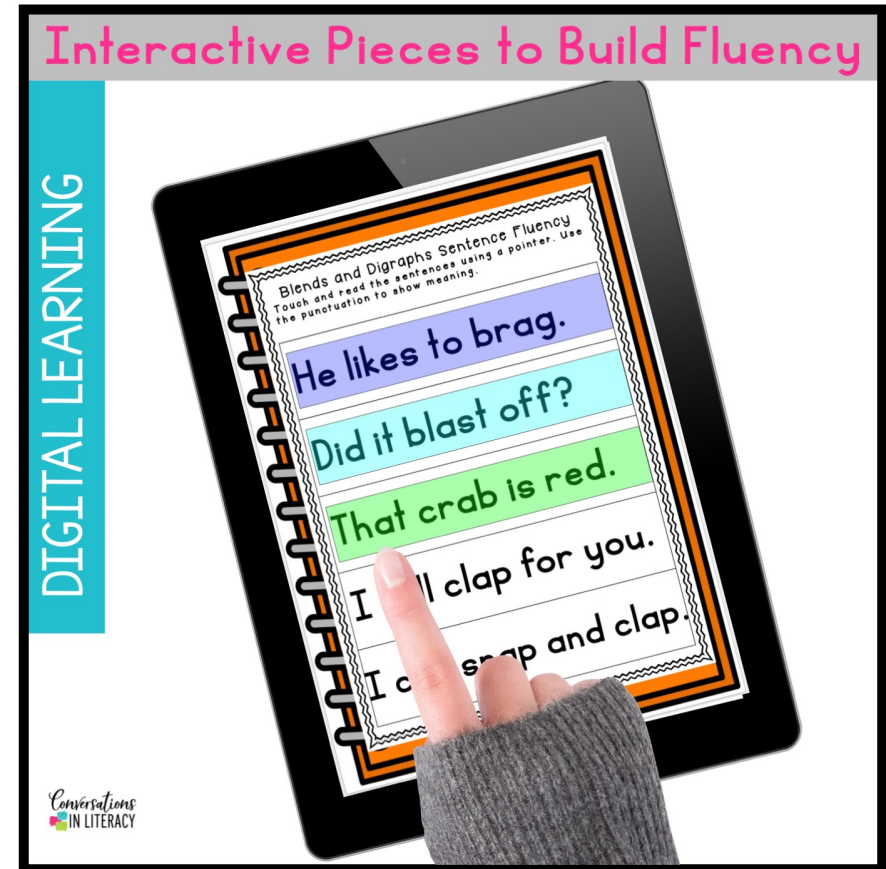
Interactive Pieces to Build Fluency

DIGITAL LEARNING

Blends and Digraphs Sentence Fluency
Touch and read the sentences using a pointer. Use the punctuation to show meaning.

He likes to brag.

Did it blast off?

That crab is red.

I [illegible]ll clap for you.

I c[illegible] snap and clap.

Conversations IN LITERACY